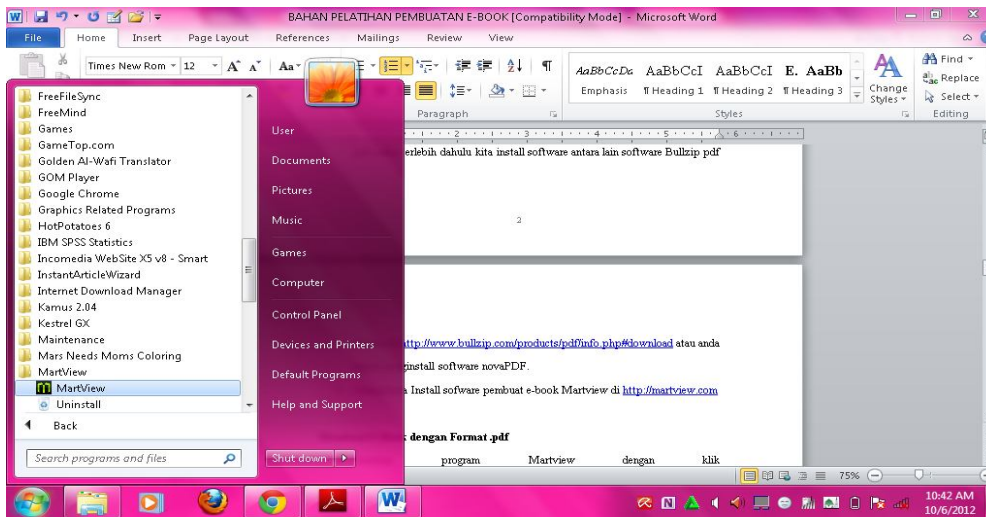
BAHAN PELATIHAN PEMBUATAN E-BOOK [Compatibility Mode] - Microsoft Word

File Home Insert Page Layout References Mailings Review View

Times New Rom 12

AaBbCcDc Emphasis
AaBbCcI ¶ Heading 1
AaBbCcI ¶ Heading 2
E. AaBb ¶ Heading 3
Change Styles
Find
Replace
Select
Paragraph
Styles
Editing

FreeFileSync
FreeMind
Games
GameTop.com
Golden Al-Wafi Translator
GOM Player
Google Chrome
Graphics Related Programs
HotPotatoes 6
IBM SPSS Statistics
Incomedia WebSite X5 v8 - Smart
InstantArticleWizard
Internet Download Manager
Kamus 2.04
Kestrel GX
Maintenance
Mars Needs Moms Coloring
MartView
MartView
Uninstall
Back

Search programs and files

User
Documents
Pictures
Music
Games
Computer
Control Panel
Devices and Printers
Default Programs
Help and Support
Shut down

erlebih dahulu kita install software antara lain software Bullzip pdf

2

http://www.bullzip.com/products/pdf/info.php#download atau anda

ginstall software novaPDF.

Install sofware pembuat e-book Martview di http://martview.com

dengan Format .pdf

program Martview dengan klik

75%

10:42 AM
10/6/2012